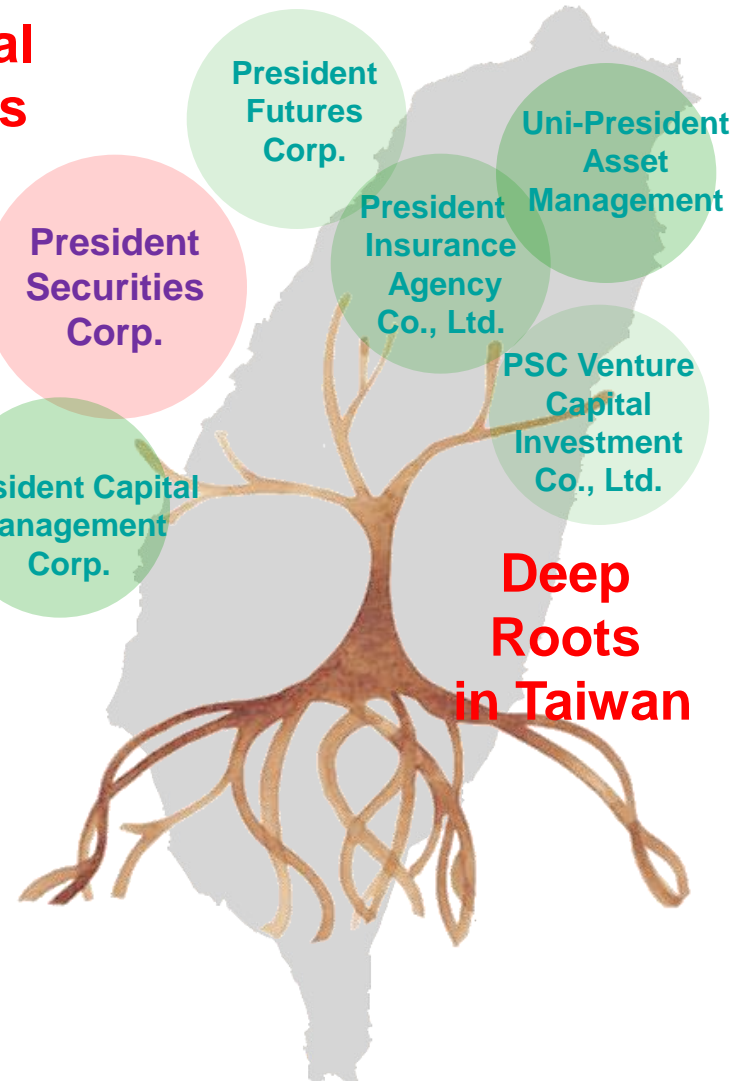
al
s

President Futures Corp.

Uni-President Asset Management

President Securities Corp.

President Insurance Agency Co., Ltd.

PSC Venture Capital Investment Co., Ltd.

sident Capital anagement Corp.

Deep Roots in Taiwan